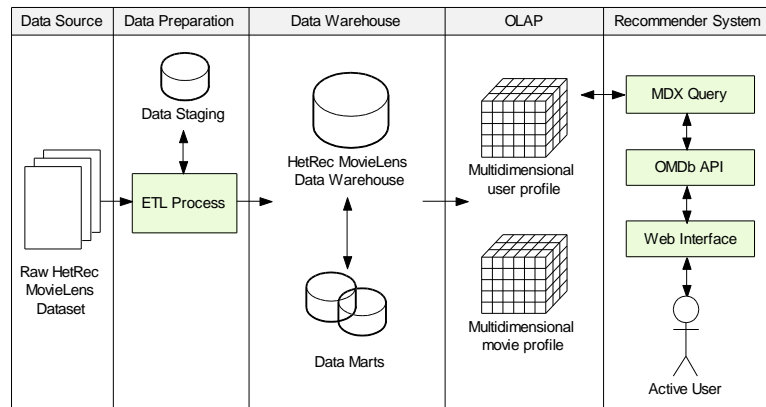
Data Source

Raw HetRec MovieLens Dataset

Data Preparation

Data Staging

ETL Process

Data Warehouse

HetRec MovieLens Data Warehouse

Data Marts

OLAP

Multidimensional user profile

Multidimensional movie profile

Recommender System

MDX Query

OMDb API

Web Interface

Active User